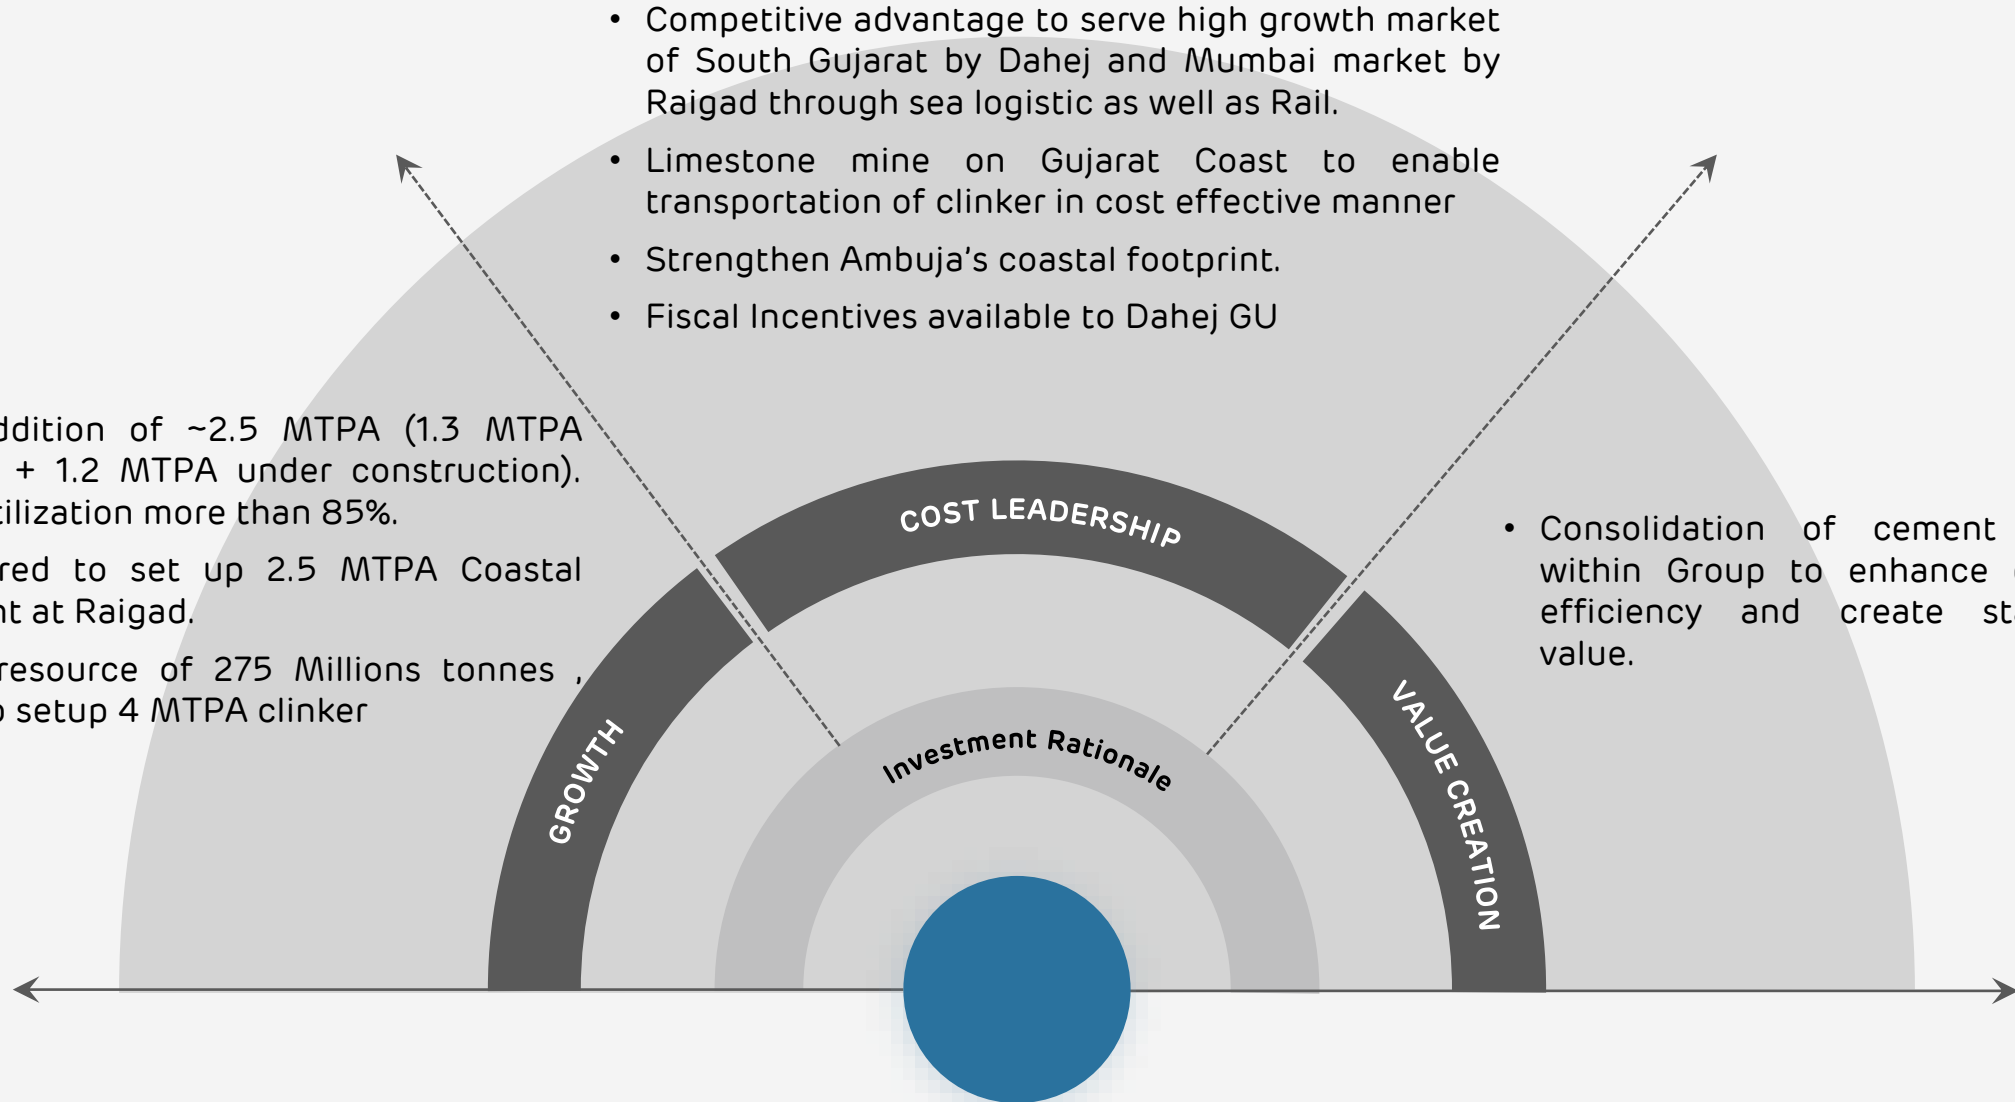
• Competitive advantage to serve high growth market of South Gujarat by Dahej and Mumbai market by Raigad through sea logistic as well as Rail.

• Limestone mine on Gujarat Coast to enable transportation of clinker in cost effective manner

• Strengthen Ambuja's coastal footprint.

• Fiscal Incentives available to Dahej GU

ddition of ~2.5 MTPA (1.3 MTPA + 1.2 MTPA under construction). tilization more than 85%.

red to set up 2.5 MTPA Coastal nt at Raigad.

resource of 275 Millions tonnes , setup 4 MTPA clinker

• Consolidation of cement within Group to enhance efficiency and create st value.

COST LEADERSHIP

GROWTH

VALUE CREATION

Investment Rationale